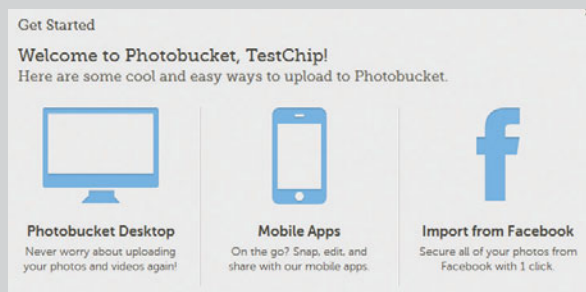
Get Started

Welcome to Photobucket, TestChip!
Here are some cool and easy ways to upload to Photobucket.

f

Photobucket Desktop
Never worry about uploading your photos and videos again!

Mobile Apps
On the go? Snap, edit, and share with our mobile apps.

Import from Facebook
Secure all of your photos from Facebook with 1 click.